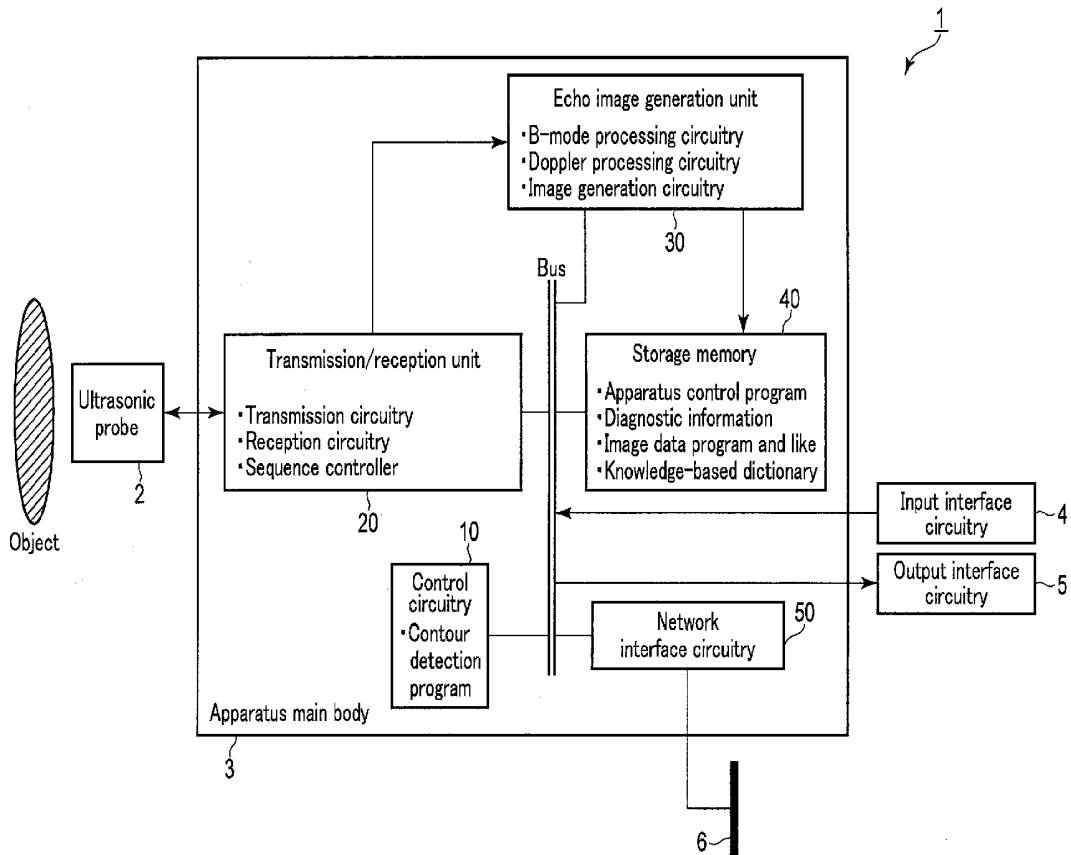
1

Echo image generation unit
·B-mode processing circuitry
·Doppler processing circuitry
·Image generation circuitry

30

Bus

40

Transmission/reception unit
·Transmission circuitry
·Reception circuitry
·Sequence controller

Storage memory
·Apparatus control program
·Diagnostic information
·Image data program and like
·Knowledge-based dictionary

Ultrasonic probe

2

Object

20

10

Control circuitry
·Contour detection program

Input interface circuitry

4

Output interface circuitry

5

Network interface circuitry

50

Apparatus main body

3

6